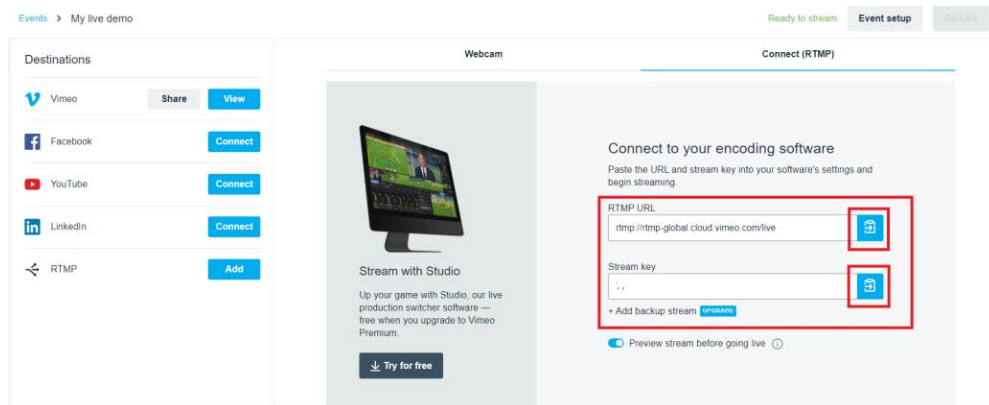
Events > My live demo

Ready to stream Event setup Go Live

Destinations

Vimeo Share View

Facebook Connect

YouTube Connect

LinkedIn Connect

RTMP Add

Webcam

Connect (RTMP)

Stream with Studio

Up your game with Studio, our live production switcher software — free when you upgrade to Vimeo Premium.

Try for free

Connect to your encoding software

Paste the URL and stream key into your software's settings and begin streaming.

RTMP URL

rtmp://rtmp-global.cloud.vimeo.com/live

Stream key

+ Add backup stream UPGRADE

Preview stream before going live